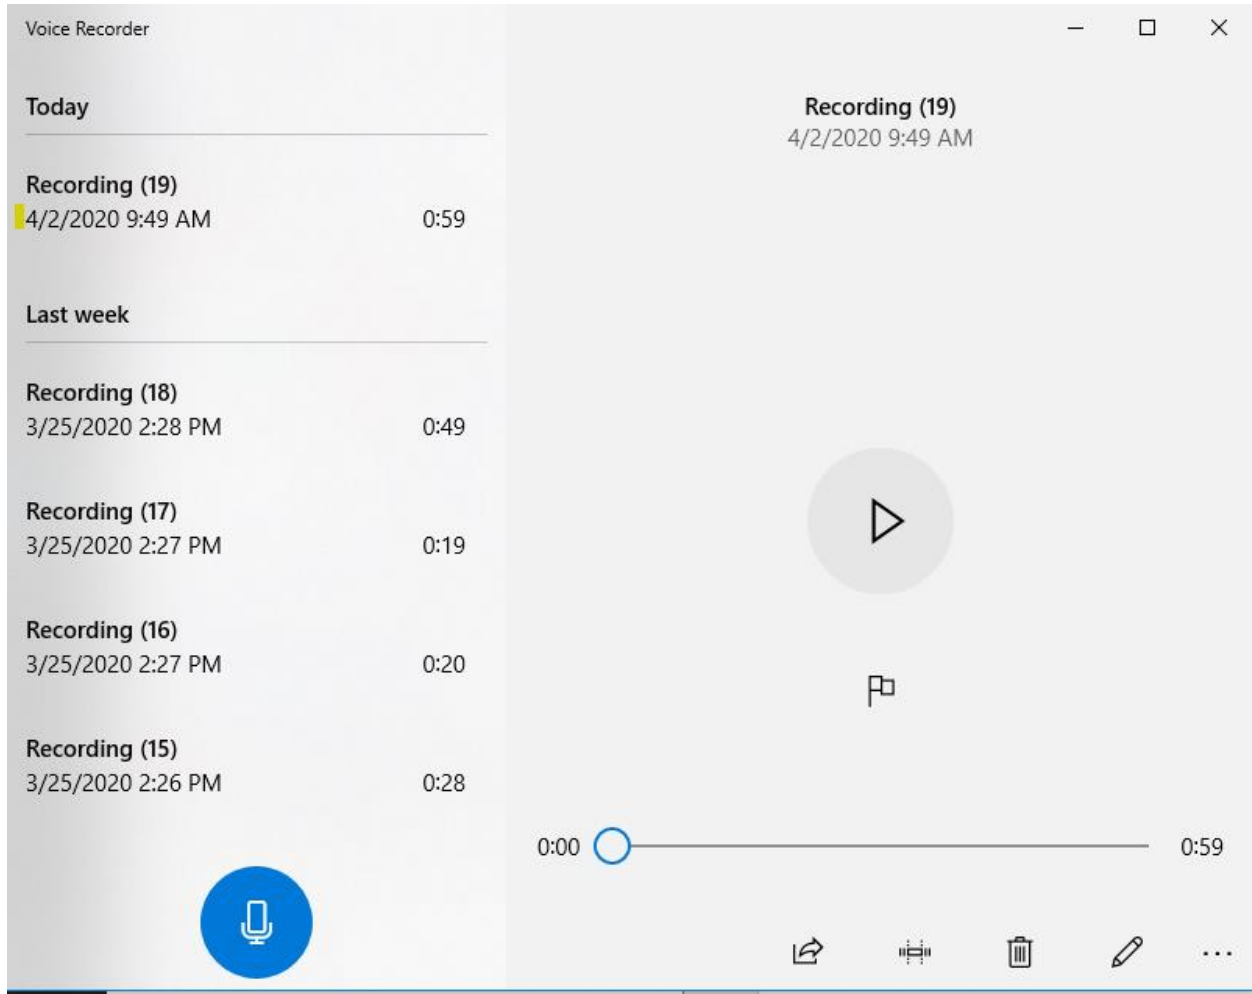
Voice Recorder

Today

Recording (19)
4/2/2020 9:49 AM 0:59

Last week

Recording (18)
3/25/2020 2:28 PM 0:49

Recording (17)
3/25/2020 2:27 PM 0:19

Recording (16)
3/25/2020 2:27 PM 0:20

Recording (15)
3/25/2020 2:26 PM 0:28

Recording (19)
4/2/2020 9:49 AM

0:00 0:59

...